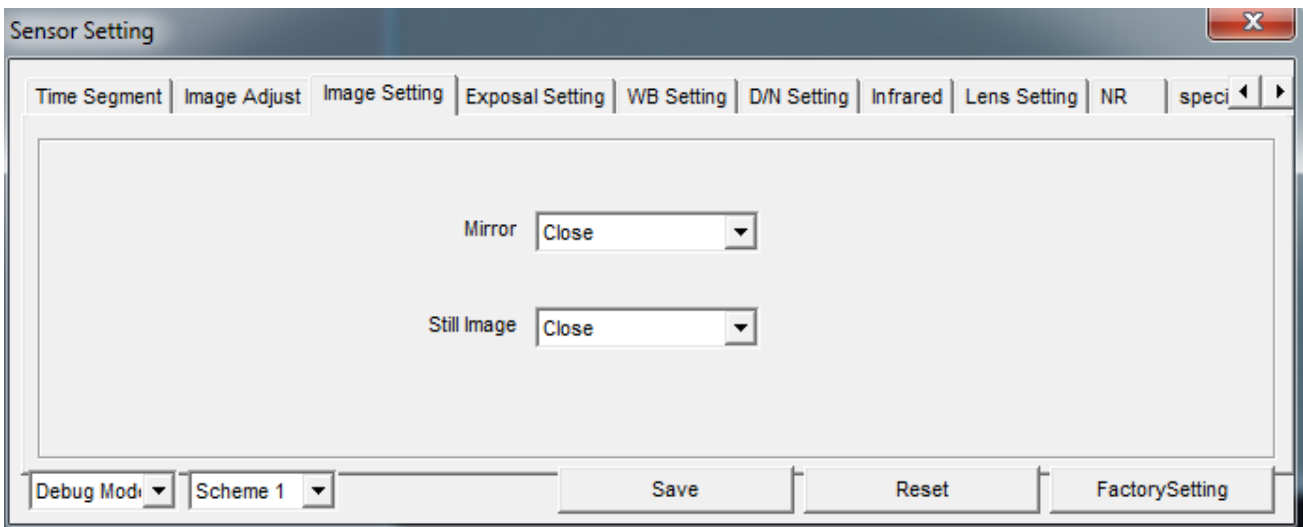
Sensor Setting

Time Segment | Image Adjust | Image Setting | Exposal Setting | WB Setting | D/N Setting | Infrared | Lens Setting | NR | speci

Mirror Close

Still Image Close

Debug Mod
Scheme 1
Save
Reset
FactorySetting